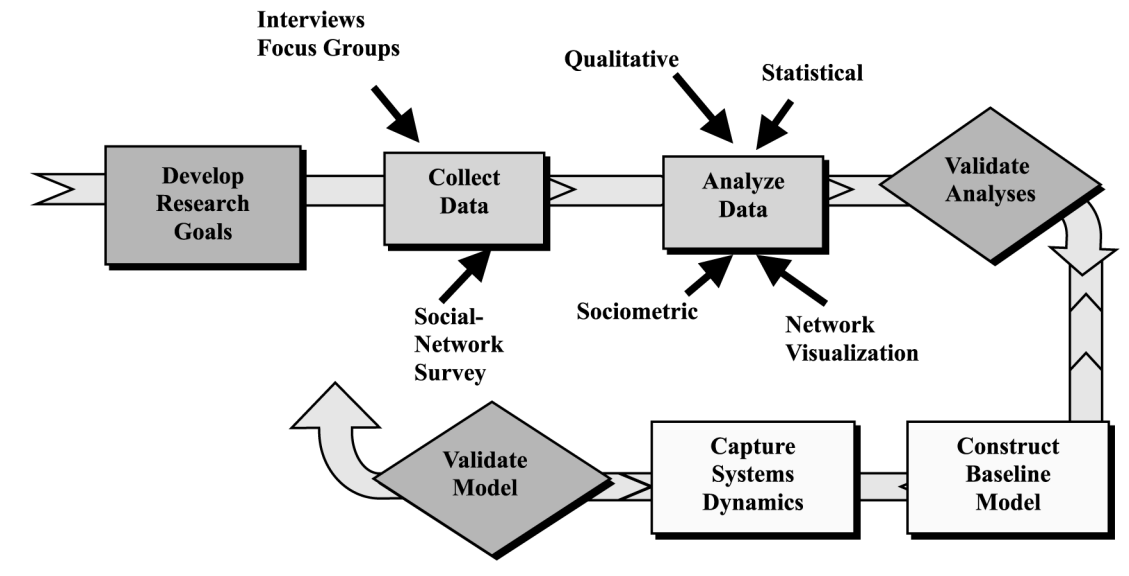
Interviews
Focus Groups

Qualitative

Statistical

Develop Research Goals

Collect Data

Analyze Data

Validate Analyses

Social-Network Survey

Sociometric

Network Visualization

Validate Model

Capture Systems Dynamics

Construct Baseline Model